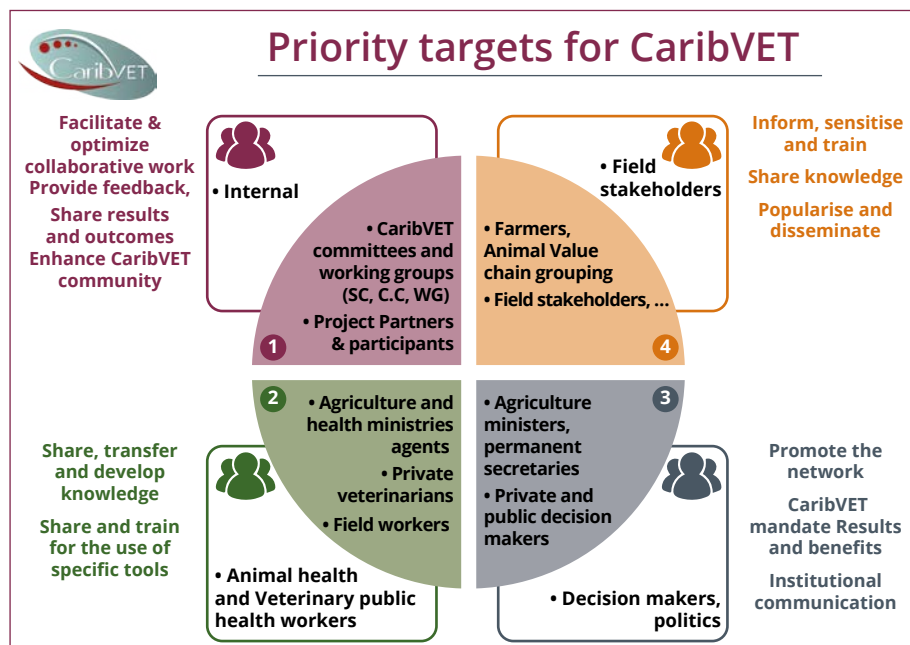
CaribVET

Priority targets for CaribVET

Facilitate & optimize collaborative work Provide feedback,

Share results and outcomes Enhance CaribVET community

• Internal

• CaribVET committees and working groups (SC, C.C, WG)

• Project Partners & participants

1

• Field stakeholders

• Farmers, Animal Value chain grouping

• Field stakeholders, …

4

Inform, sensitise and train

Share knowledge

Popularise and disseminate

Share, transfer and develop knowledge

Share and train for the use of specific tools

2

• Agriculture and health ministries agents

• Private veterinarians

• Field workers

• Animal health and Veterinary public health workers

3

• Agriculture ministers, permanent secretaries

• Private and public decision makers

• Decision makers, politics

Promote the network

CaribVET mandate Results and benefits

Institutional communication